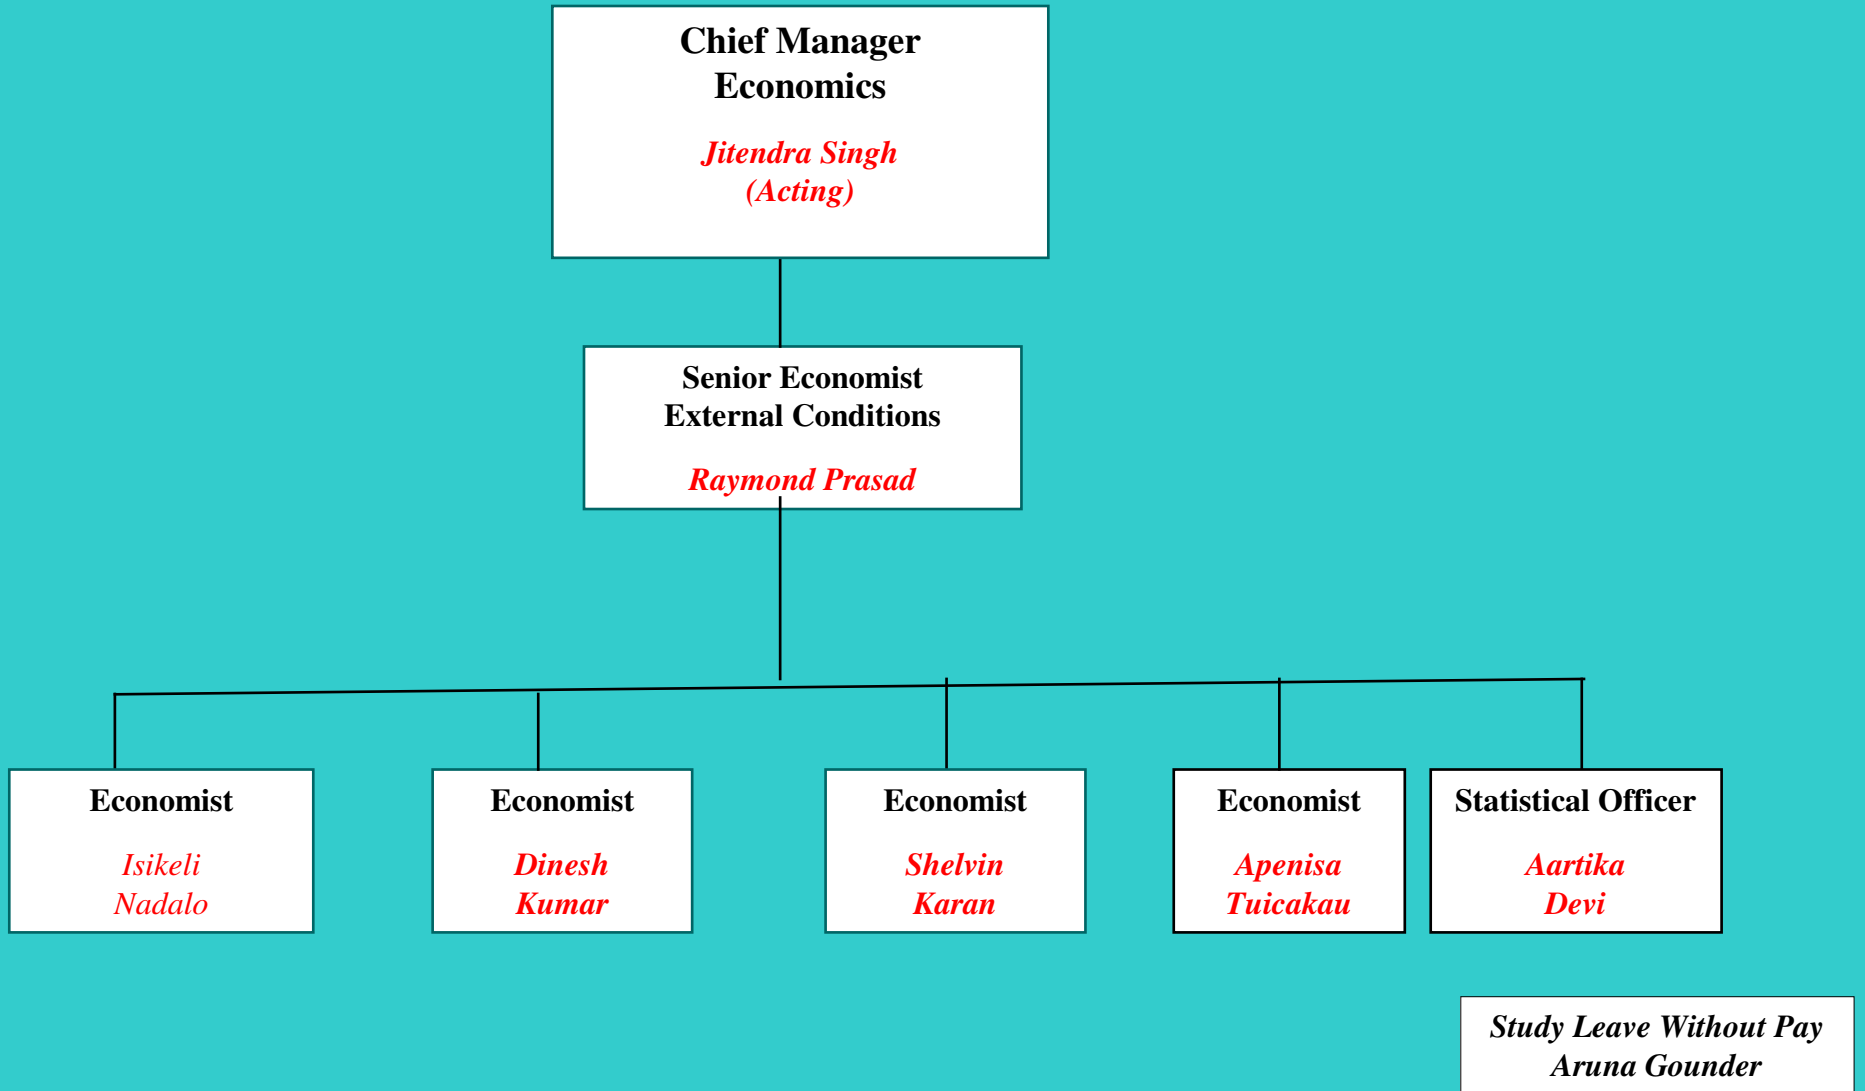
Chief Manager Economics

Jitendra Singh (Acting)

Senior Economist External Conditions

Raymond Prasad

Economist

Isikeli Nadalo

Economist

Dinesh Kumar

Economist

Shelvin Karan

Economist

Apenisa Tuicakau

Statistical Officer

Aartika Devi

Study Leave Without Pay Aruna Gounder